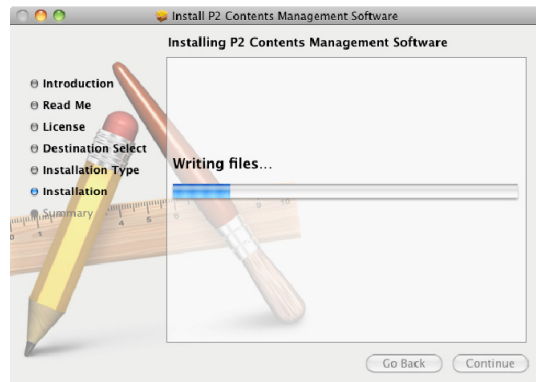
Install P2 Contents Management Software

Installing P2 Contents Management Software

Introduction
Read Me
License
Destination Select
Installation Type
Installation
Summary

Writing files…

Go Back
Continue